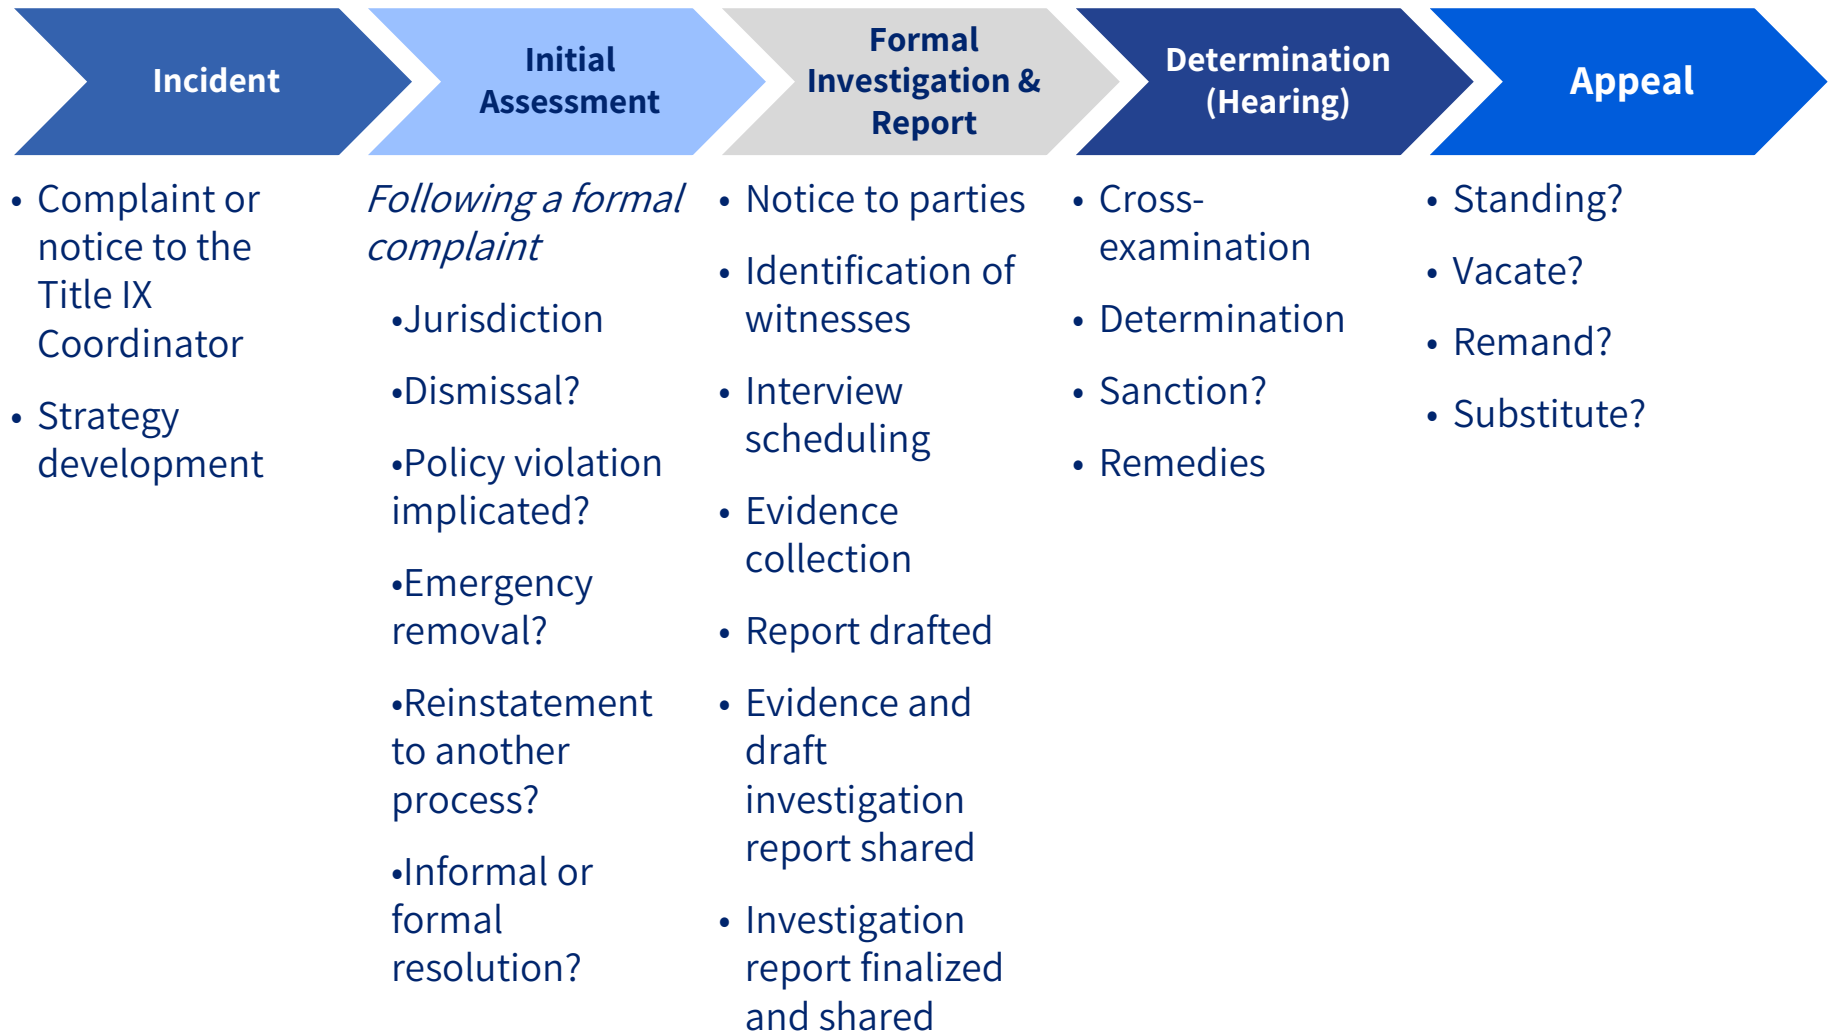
Incident

• Complaint or notice to the Title IX Coordinator

• Strategy development

Initial Assessment

*Following a formal complaint*

•Jurisdiction

•Dismissal?

•Policy violation implicated?

•Emergency removal?

•Reinstatement to another process?

•Informal or formal resolution?

Formal Investigation & Report

• Notice to parties

• Identification of witnesses

• Interview scheduling

• Evidence collection

• Report drafted

• Evidence and draft investigation report shared

• Investigation report finalized and shared

Determination (Hearing)

• Cross-examination

• Determination

• Sanction?

• Remedies

Appeal

• Standing?

• Vacate?

• Remand?

• Substitute?